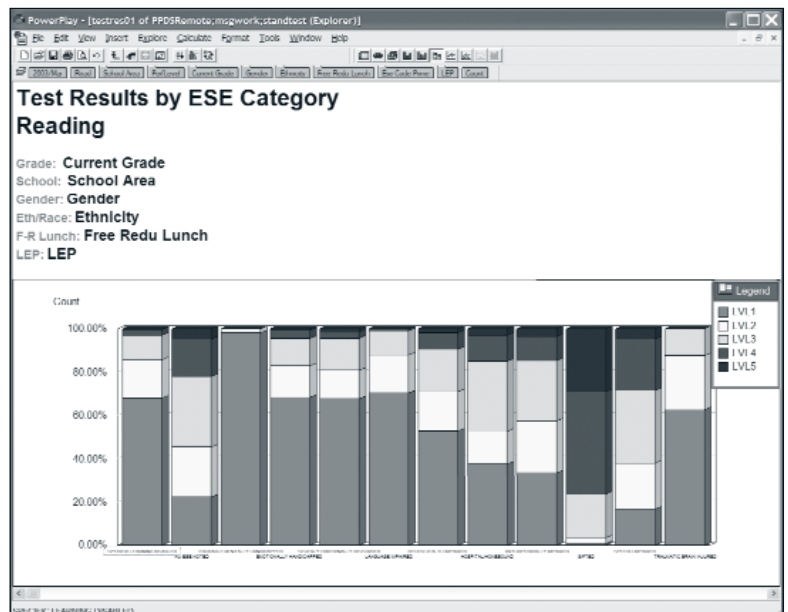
PowerPlay - [testres01 of PPDSRemote;msgwork;standtest (Explorer)]

File Edit View Insert Explore Calculate Format Tools Window Help

2003/Mar | Read | School Area | FinLevel | Current Grade | Gender | Ethnicity | Free Redu Lunch | Bar Code Preco | LEP | Count

Test Results by ESE Category
Reading

Grade: Current Grade
School: School Area
Gender: Gender
Eth/Race: Ethnicity
F-R Lunch: Free Redu Lunch
LEP: LEP

Count

Legend
LVL1
LVL2
LVL3
LVL4
LVL5

100.00%
80.00%
60.00%
40.00%
20.00%
0.00%

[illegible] | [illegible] | EMOTIONALLY HANDICAPPED | LANGUAGE IMPAIRED | HOSPITAL/HOMEBOUND | GIFTED | TRAUMATIC BRAIN INJURED

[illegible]